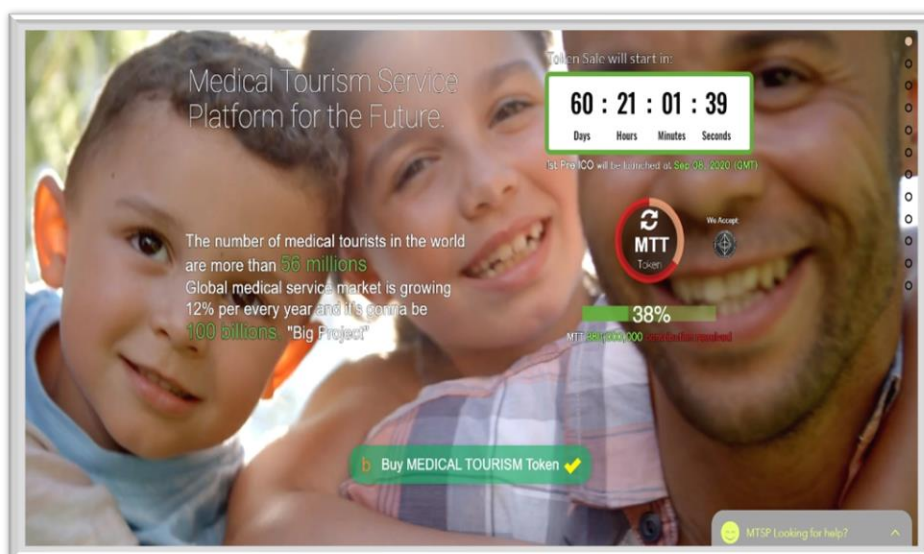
Medical Tourism Service Platform for the Future.

Token Sale will start in:

60 : 21 : 01 : 39
Days Hours Minutes Seconds

1st Pre ICO will be launched at Sep 06, 2020 (GMT)

MTT Token

We Accept

The number of medical tourists in the world are more than 56 millions
Global medical service market is growing 12% per every year and it's gonna be 100 billions. "Big Project"

38%

MTT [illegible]

Buy MEDICAL TOURISM Token

MTSP Looking for help?